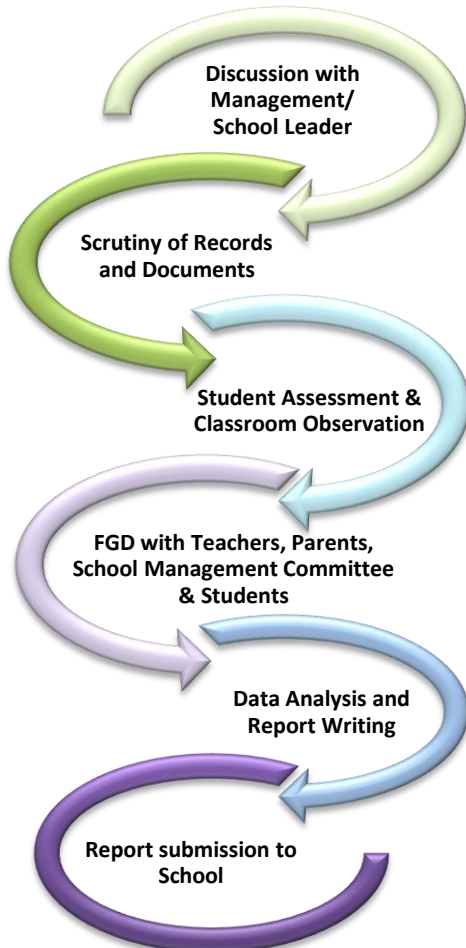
Discussion with Management/ School Leader

Scrutiny of Records and Documents

Student Assessment & Classroom Observation

FGD with Teachers, Parents, School Management Committee & Students

Data Analysis and Report Writing

Report submission to School